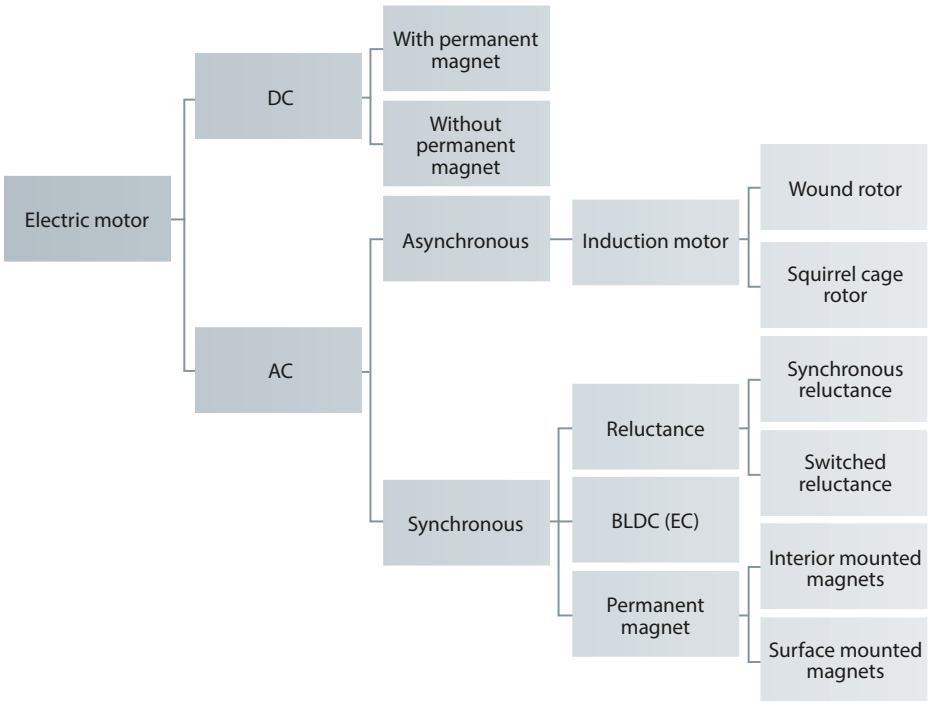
Electric motor

DC

With permanent magnet

Without permanent magnet

AC

Asynchronous

Induction motor

Wound rotor

Squirrel cage rotor

Synchronous

Reluctance

Synchronous reluctance

Switched reluctance

BLDC (EC)

Permanent magnet

Interior mounted magnets

Surface mounted magnets